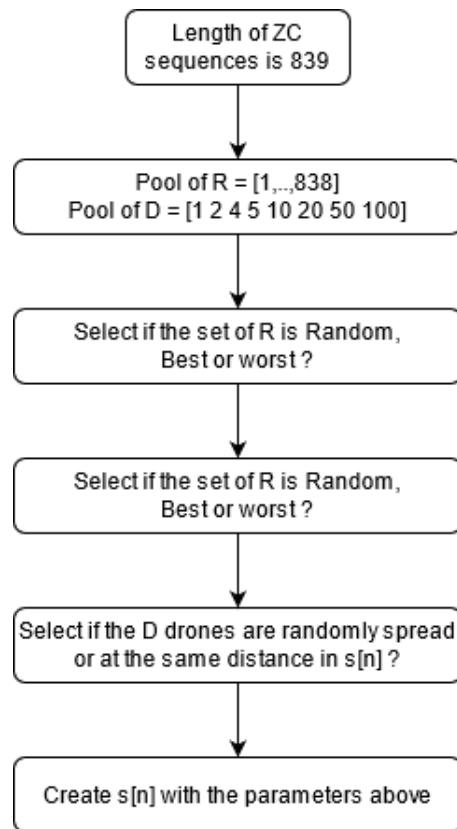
Length of ZC sequences is 839

Pool of R = [1,..,838]
Pool of D = [1 2 4 5 10 20 50 100]

Select if the set of R is Random, Best or worst ?

Select if the set of R is Random, Best or worst ?

Select if the D drones are randomly spread or at the same distance in s[n] ?

Create s[n] with the parameters above